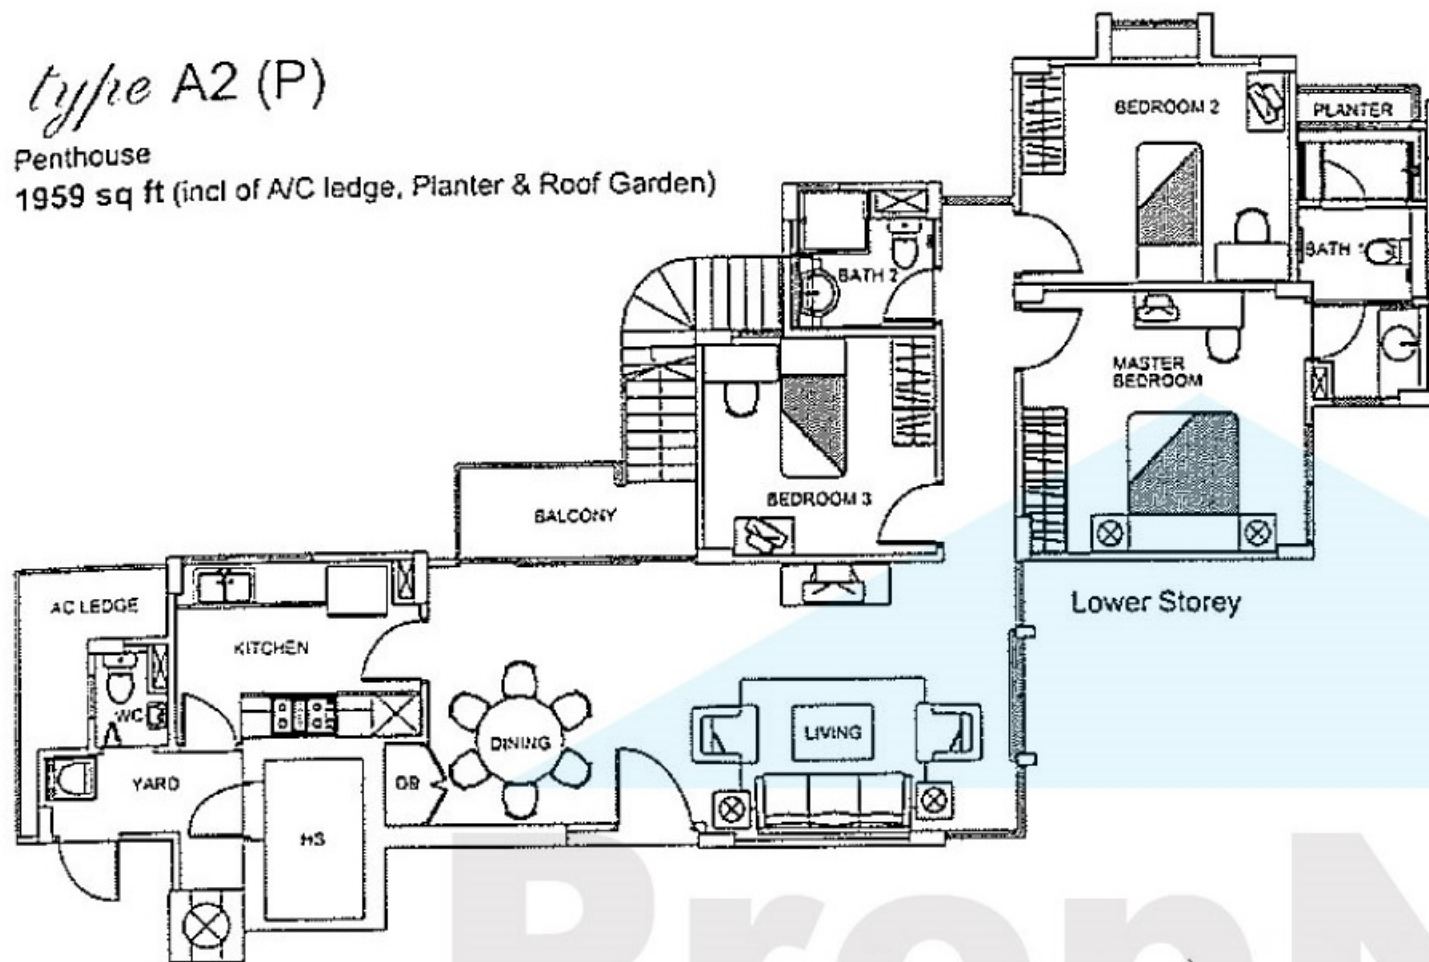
type A2 (P)
Penthouse
1959 sq ft (incl of A/C ledge, Planter & Roof Garden)

BEDROOM 2
PLANTER
BATH
BATH 2
MASTER BEDROOM
BEDROOM 3
BALCONY
Lower Storey
AC LEDGE
KITCHEN
WC
YARD
DB
DINING
LIVING
HS
PropN